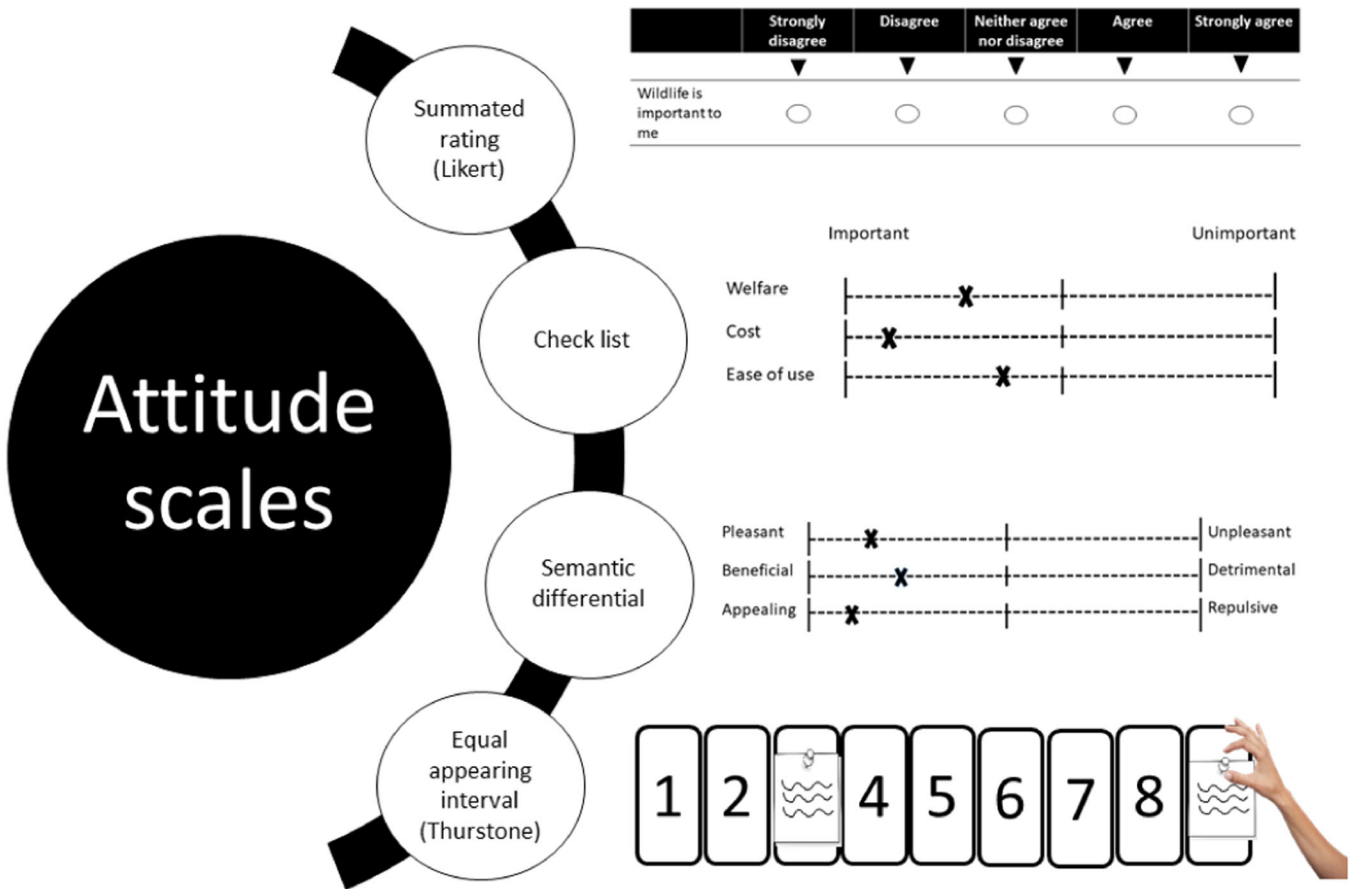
Attitude scales

Summated rating (Likert)

| | Strongly disagree | Disagree | Neither agree nor disagree | Agree | Strongly agree |
|---|---|---|---|---|---|
| Wildlife is important to me | ○ | ○ | ○ | ○ | ○ |

Check list

Important Unimportant

Welfare
Cost
Ease of use

Semantic differential

Pleasant Unpleasant
Beneficial Detrimental
Appealing Repulsive

Equal appearing interval (Thurstone)

1 2 4 5 6 7 8